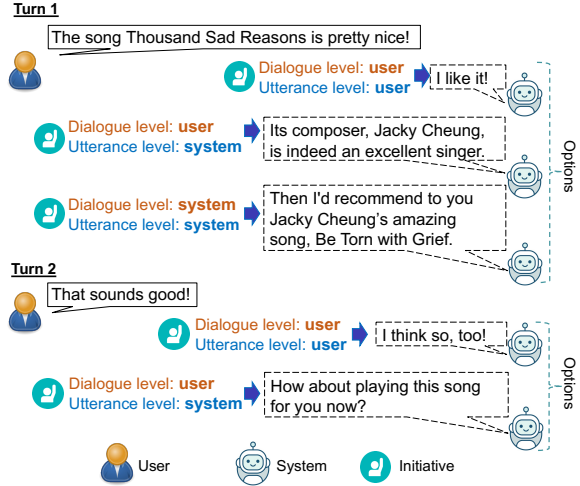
Turn 1

The song Thousand Sad Reasons is pretty nice!

Dialogue level: user
Utterance level: user

I like it!

Dialogue level: user
Utterance level: system

Its composer, Jacky Cheung, is indeed an excellent singer.

Dialogue level: system
Utterance level: system

Then I'd recommend to you Jacky Cheung's amazing song, Be Torn with Grief.

Options

Turn 2

That sounds good!

Dialogue level: user
Utterance level: user

I think so, too!

Dialogue level: user
Utterance level: system

How about playing this song for you now?

Options

User System Initiative